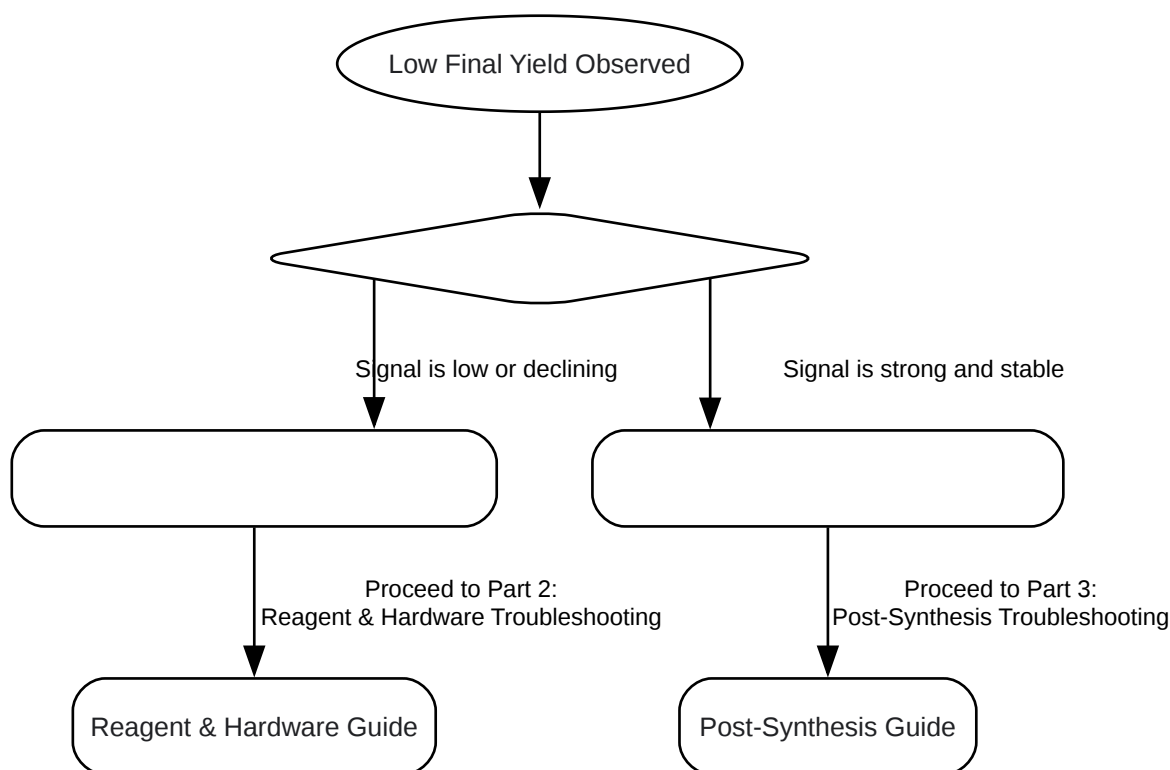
Low Final Yield Observed

Signal is low or declining

Signal is strong and stable

Proceed to Part 2:
Reagent & Hardware Troubleshooting

Proceed to Part 3:
Post-Synthesis Troubleshooting

Reagent & Hardware Guide

Post-Synthesis Guide